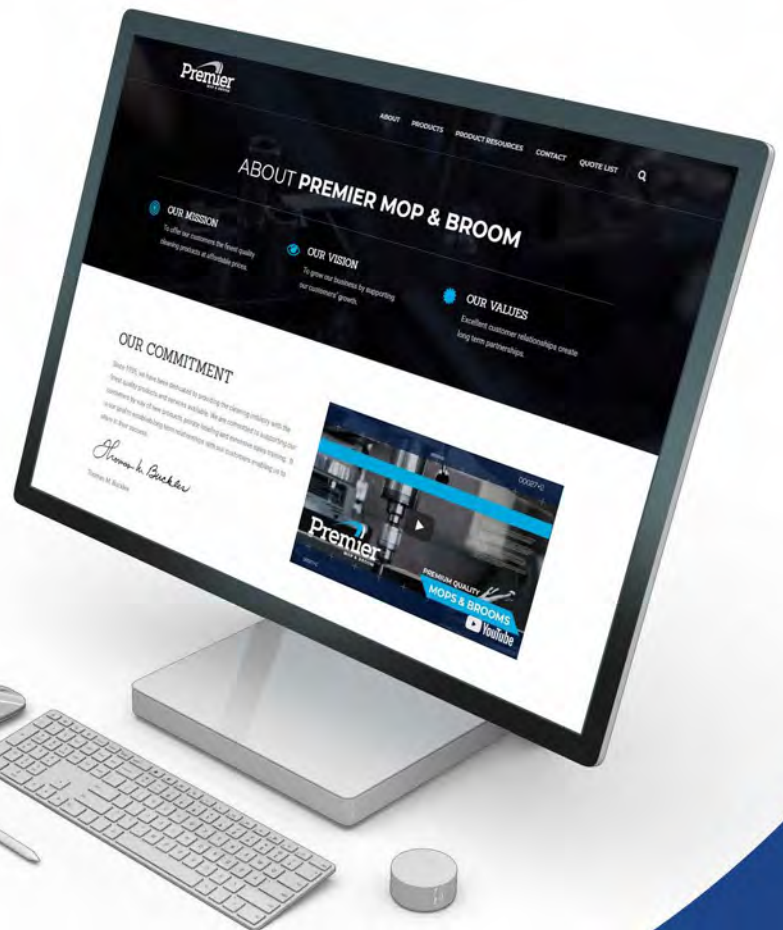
Premier

ABOUT PRODUCTS PRODUCT RESOURCES CONTACT QUOTE LIST

ABOUT PREMIER MOP & BROOM

OUR MISSION
To offer our customers the finest quality cleaning products at affordable prices.

OUR VISION
To grow our business by supporting our customers' growth.

OUR VALUES
Excellent customer relationships create long term partnerships.

OUR COMMITMENT

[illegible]

Thomas M. Buckler

Premier

PREMIUM QUALITY
MOPS & BROOMS
YouTube